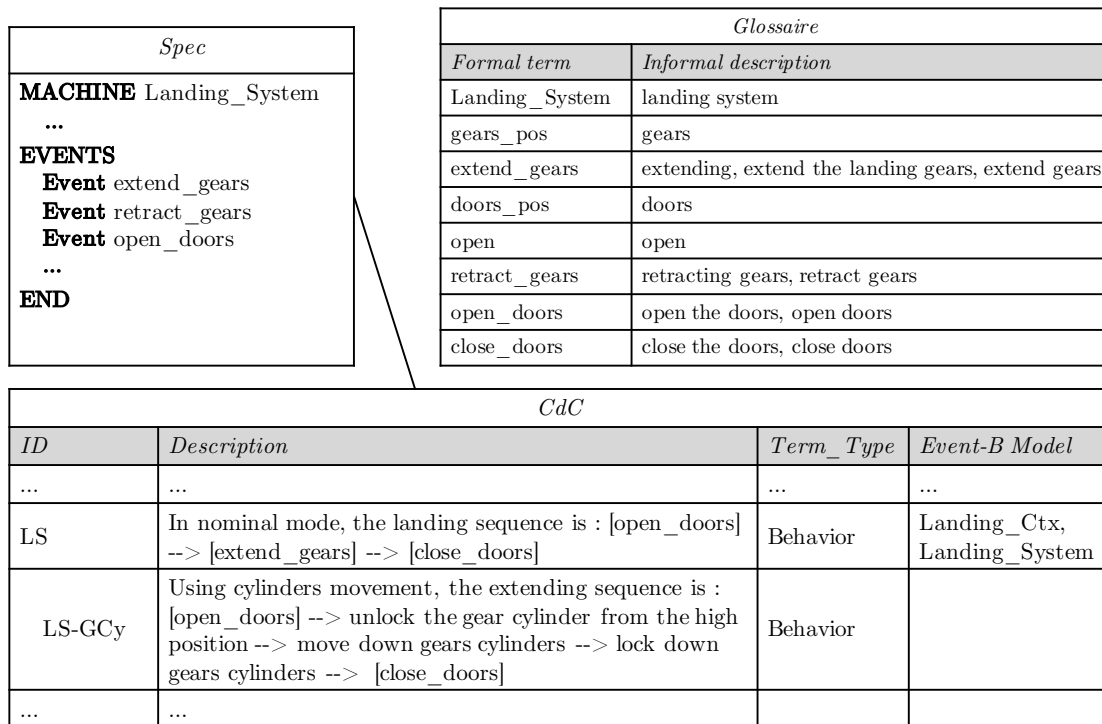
Spec

**MACHINE** Landing_System
...
**EVENTS**
**Event** extend_gears
**Event** retract_gears
**Event** open_doors
...
**END**

| Glossaire | |
|---|---|
| *Formal term* | *Informal description* |
| Landing_System | landing system |
| gears_pos | gears |
| extend_gears | extending, extend the landing gears, extend gears |
| doors_pos | doors |
| open | open |
| retract_gears | retracting gears, retract gears |
| open_doors | open the doors, open doors |
| close_doors | close the doors, close doors |

| CdC | | | |
|---|---|---|---|
| *ID* | *Description* | *Term_Type* | *Event-B Model* |
| ... | ... | ... | ... |
| LS | In nominal mode, the landing sequence is : [open_doors] --> [extend_gears] --> [close_doors] | Behavior | Landing_Ctx, Landing_System |
| LS-GCy | Using cylinders movement, the extending sequence is : [open_doors] --> unlock the gear cylinder from the high position --> move down gears cylinders --> lock down gears cylinders --> [close_doors] | Behavior | |
| ... | ... | | |